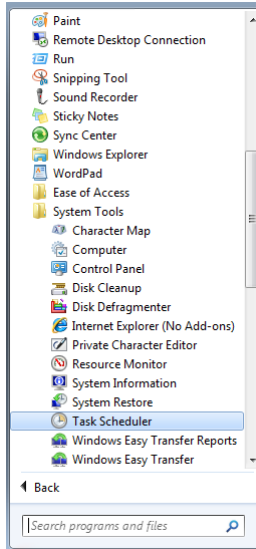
Paint
Remote Desktop Connection
Run
Snipping Tool
Sound Recorder
Sticky Notes
Sync Center
Windows Explorer
WordPad
Ease of Access
System Tools
Character Map
Computer
Control Panel
Disk Cleanup
Disk Defragmenter
Internet Explorer (No Add-ons)
Private Character Editor
Resource Monitor
System Information
System Restore
Task Scheduler
Windows Easy Transfer Reports
Windows Easy Transfer

Back

Search programs and files